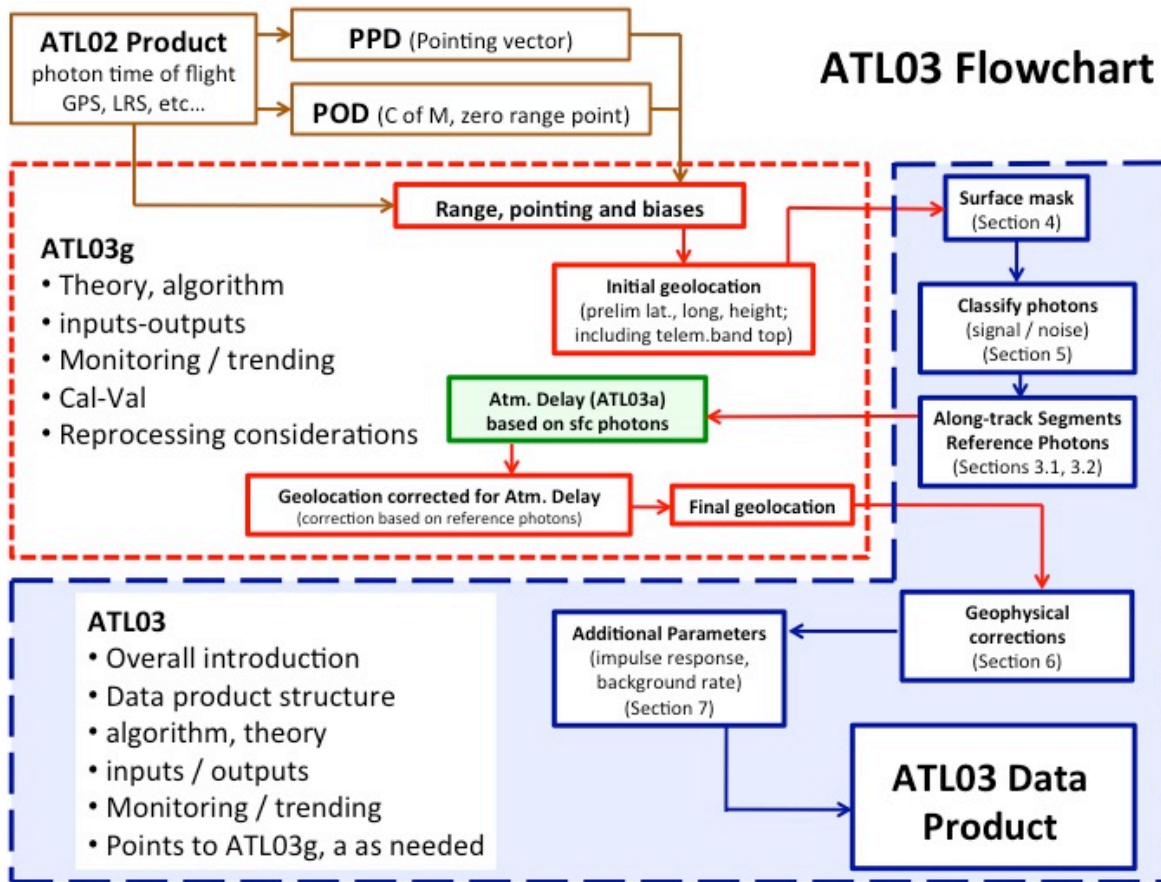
ATL02 Product
photon time of flight
GPS, LRS, etc…

PPD (Pointing vector)

POD (C of M, zero range point)

ATL03 Flowchart

Range, pointing and biases

ATL03g
• Theory, algorithm
• inputs-outputs
• Monitoring / trending
• Cal-Val
• Reprocessing considerations

Initial geolocation
(prelim lat., long, height; including telem.band top)

Atm. Delay (ATL03a)
based on sfc photons

Geolocation corrected for Atm. Delay
(correction based on reference photons)

Final geolocation

Surface mask
(Section 4)

Classify photons
(signal / noise)
(Section 5)

Along-track Segments
Reference Photons
(Sections 3.1, 3.2)

Geophysical corrections
(Section 6)

Additional Parameters
(impulse response, background rate)
(Section 7)

ATL03
• Overall introduction
• Data product structure
• algorithm, theory
• inputs / outputs
• Monitoring / trending
• Points to ATL03g, a as needed

ATL03 Data Product